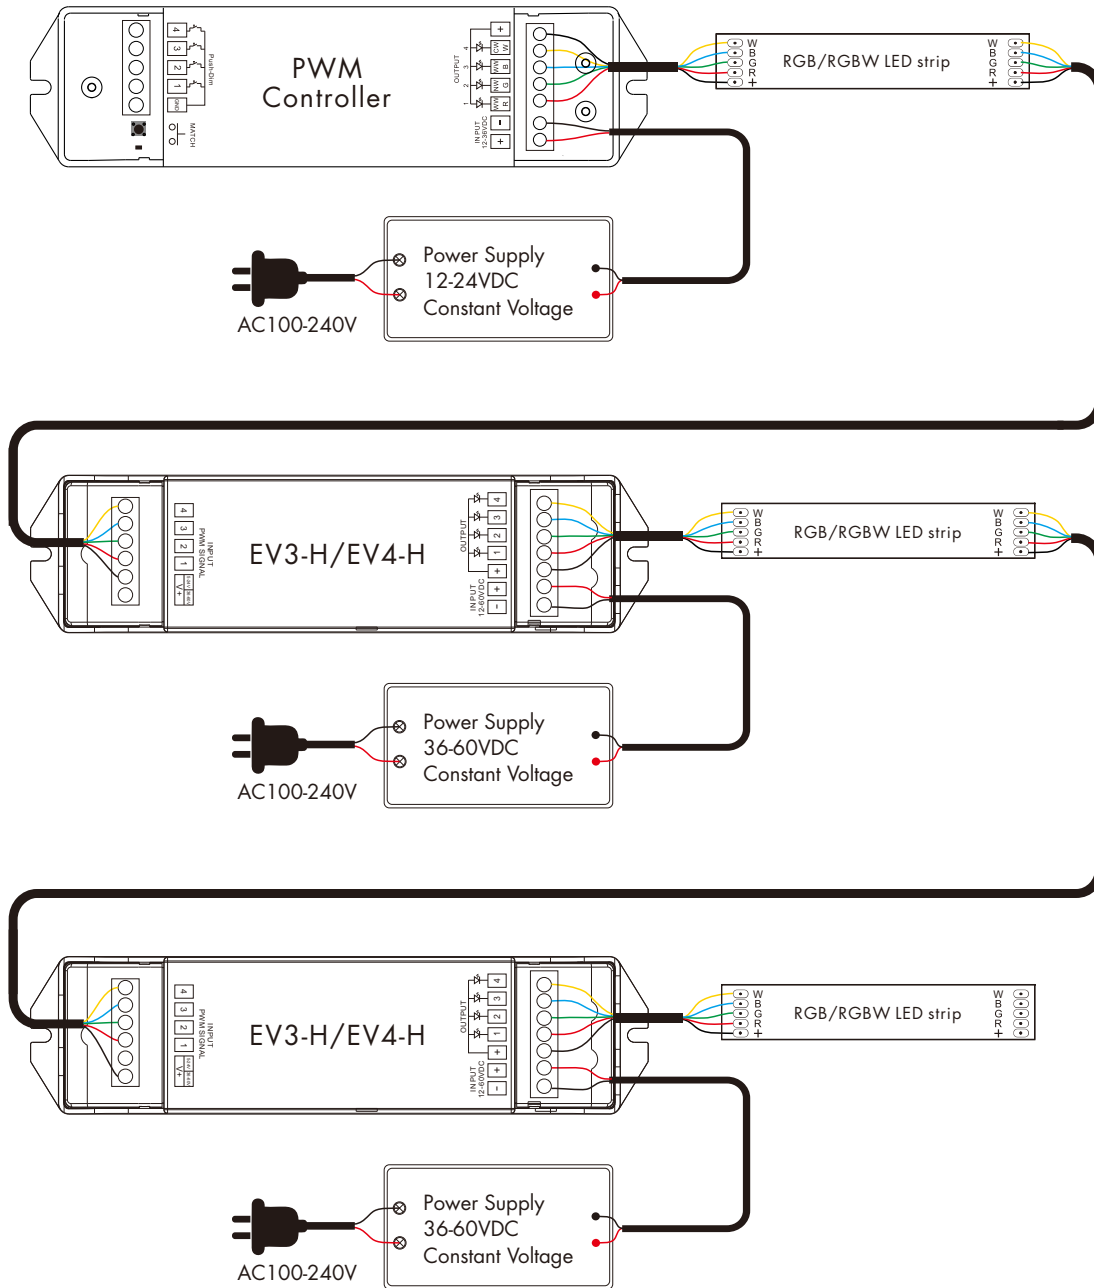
PWM Controller

4
3
2
1
GND
Push-Dim
MATCH

OUTPUT
4 CW
3 B
2 G
1 R
+

INPUT 12-36VDC
−
+

W B G R +
RGB/RGBW LED strip
W B G R +

Power Supply
12-24VDC
Constant Voltage

AC100-240V

4
3
2
1
INPUT PWM SIGNAL
V+

EV3-H/EV4-H

OUTPUT
4
3
2
1
+
INPUT 12-60VDC
+
−

W B G R +
RGB/RGBW LED strip
W B G R +

Power Supply
36-60VDC
Constant Voltage

AC100-240V

4
3
2
1
INPUT PWM SIGNAL
V+

EV3-H/EV4-H

OUTPUT
4
3
2
1
+
INPUT 12-60VDC
+
−

W B G R +
RGB/RGBW LED strip
W B G R +

Power Supply
36-60VDC
Constant Voltage

AC100-240V